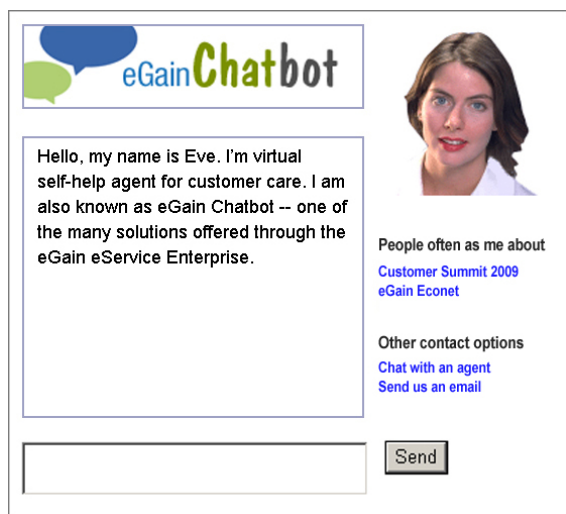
eGainChatbot

Hello, my name is Eve. I'm virtual self-help agent for customer care. I am also known as eGain Chatbot -- one of the many solutions offered through the eGain eService Enterprise.

People often as me about
Customer Summit 2009
eGain Econet

Other contact options
Chat with an agent
Send us an email

Send